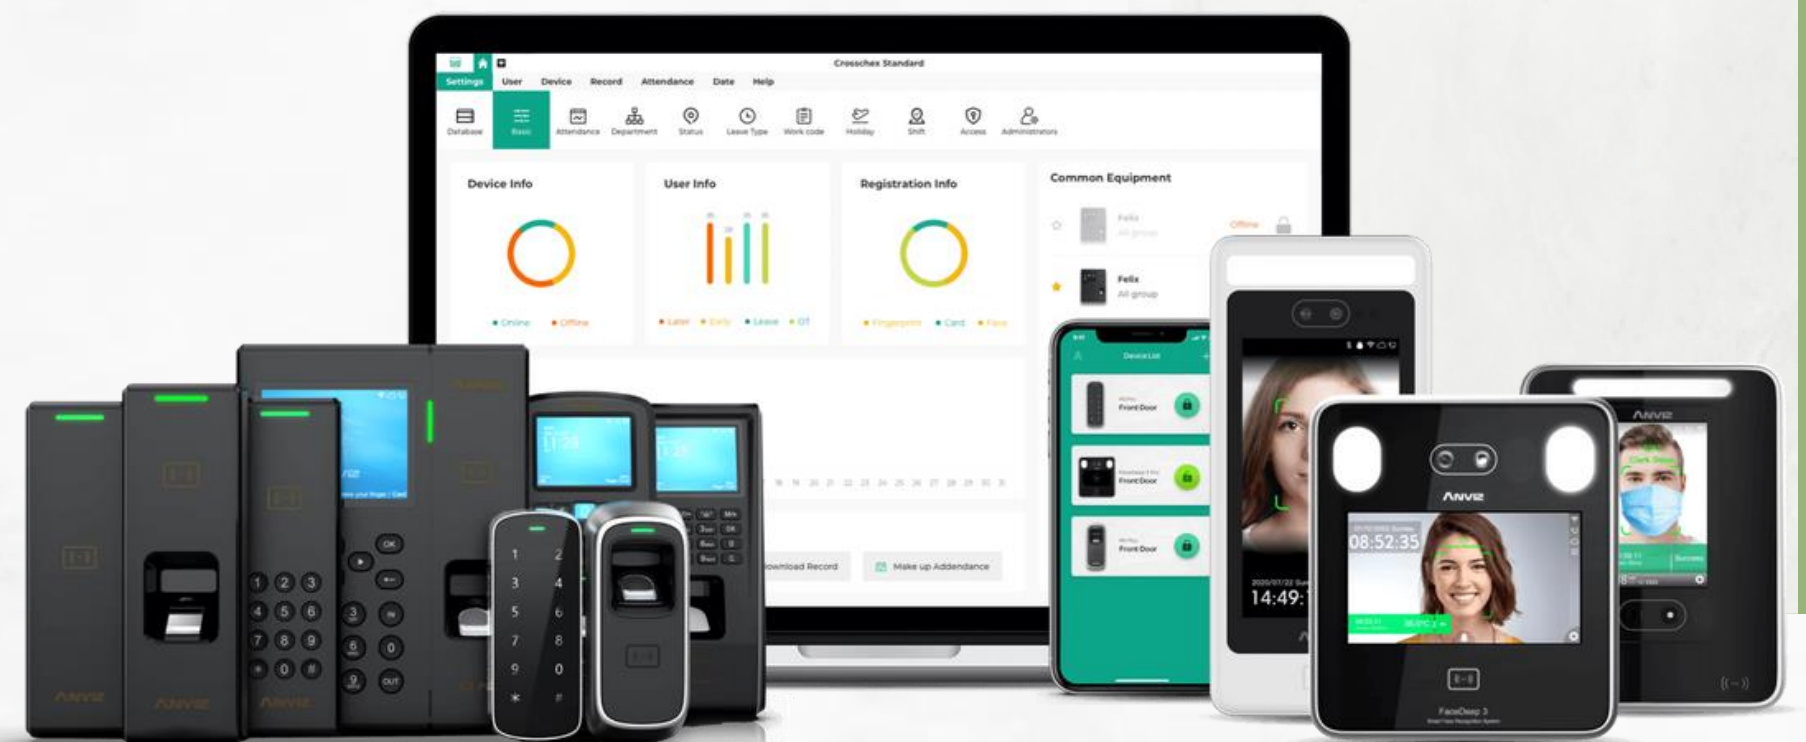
Crosschex Standard

Settings User Device Record Attendance Date Help

Database Basic Attendance Department Status Leave Type Work code Holiday Shift Access Administrators

Device Info

Online Offline

User Info

Later Early Leave Of

Registration Info

Fingerprint Card Face

Common Equipment

Felix
All group

Offline

Felix
All group

Download Record

Make up Addendance

Device List

Front Door

Front Door

Front Door

ANVIZ

08:52:35

14:49

ANVIZ

FaceDeep 3

ANVIZ

ANVIZ

ANVIZ

1 2 3 4 5 6 7 8 9 * 0 #

OK

OUT